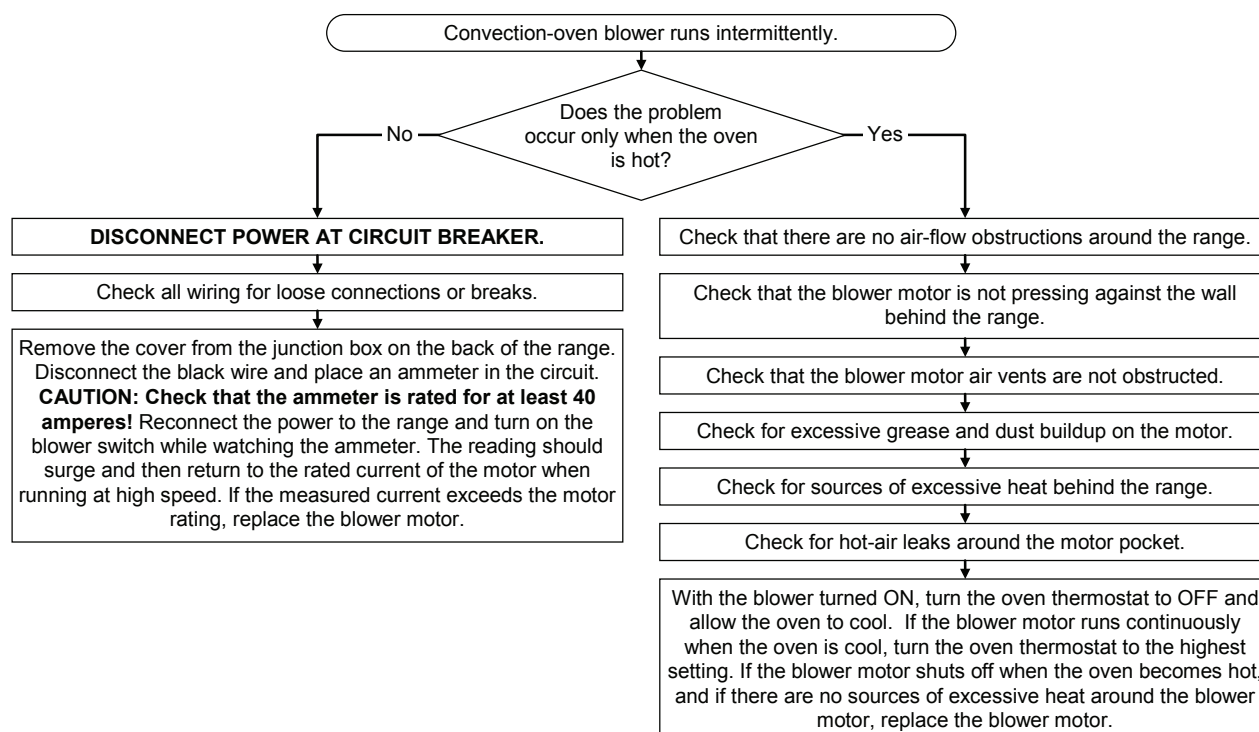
Convection-oven blower runs intermittently.

Does the problem occur only when the oven is hot?

No

Yes

**DISCONNECT POWER AT CIRCUIT BREAKER.**

Check all wiring for loose connections or breaks.

Remove the cover from the junction box on the back of the range. Disconnect the black wire and place an ammeter in the circuit. **CAUTION: Check that the ammeter is rated for at least 40 amperes!** Reconnect the power to the range and turn on the blower switch while watching the ammeter. The reading should surge and then return to the rated current of the motor when running at high speed. If the measured current exceeds the motor rating, replace the blower motor.

Check that there are no air-flow obstructions around the range.

Check that the blower motor is not pressing against the wall behind the range.

Check that the blower motor air vents are not obstructed.

Check for excessive grease and dust buildup on the motor.

Check for sources of excessive heat behind the range.

Check for hot-air leaks around the motor pocket.

With the blower turned ON, turn the oven thermostat to OFF and allow the oven to cool. If the blower motor runs continuously when the oven is cool, turn the oven thermostat to the highest setting. If the blower motor shuts off when the oven becomes hot, and if there are no sources of excessive heat around the blower motor, replace the blower motor.